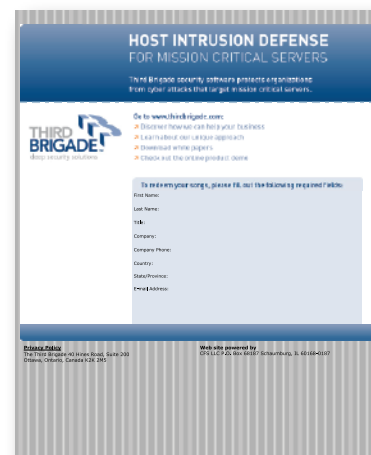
HOST INTRUSION DEFENSE
FOR MISSION CRITICAL SERVERS

Third Brigade security software protects organizations from cyber attacks that target mission critical servers.

THIRD BRIGADE
deep security solutions

Go to www.thirdbrigade.com:
Discover how we can help your business
Learn about our unique approach
Download white papers
Check out the online product demo

To redeem your scrip, please fill out the following required fields:

First Name:

Last Name:

Title:

Company:

Company Phone:

Country:

State/Province:

E-mail Address:

Privacy Policy
The Third Brigade 40 Hines Road, Suite 200 Ottawa, Ontario, Canada K2K 2M5

Web site powered by
CFS LLC P.O. Box 68587 Schaumburg, IL 60168-0187